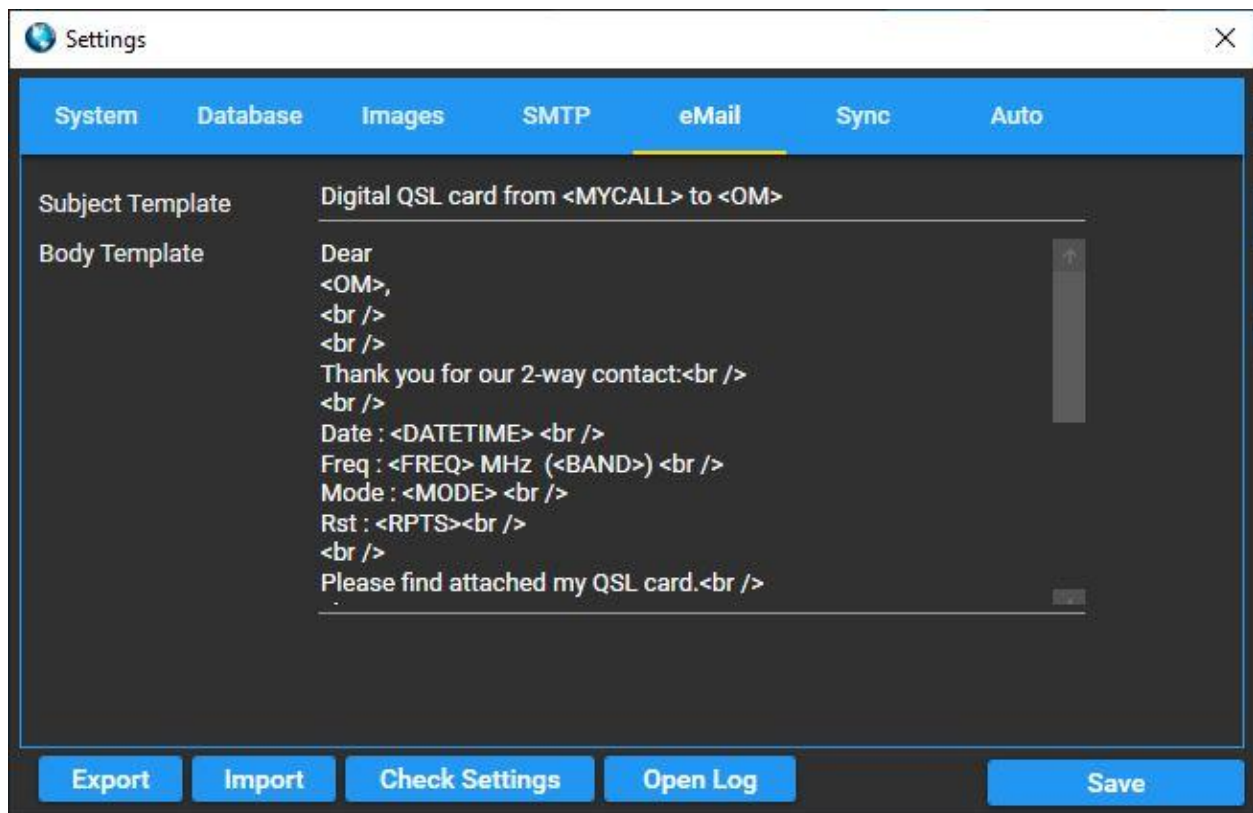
Settings

×

System Database Images SMTP eMail Sync Auto

Subject Template

Digital QSL card from <MYCALL> to <OM>

Body Template

Dear
<OM>,
<br />
<br />
Thank you for our 2-way contact:<br />
<br />
Date : <DATETIME> <br />
Freq : <FREQ> MHz (<BAND>) <br />
Mode : <MODE> <br />
Rst : <RPTS><br />
<br />
Please find attached my QSL card.<br />

Export Import Check Settings Open Log Save